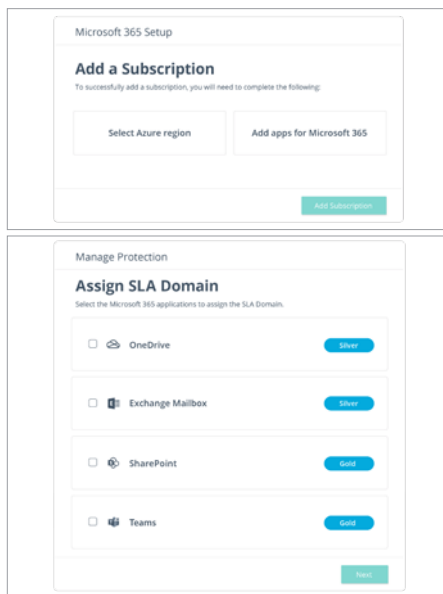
Microsoft 365 Setup

Add a Subscription

To successfully add a subscription, you will need to complete the following:

Select Azure region

Add apps for Microsoft 365

Add Subscription

Manage Protection

Assign SLA Domain

Select the Microsoft 365 applications to assign the SLA Domain.

OneDrive

Silver

Exchange Mailbox

Silver

SharePoint

Gold

Teams

Gold

Next